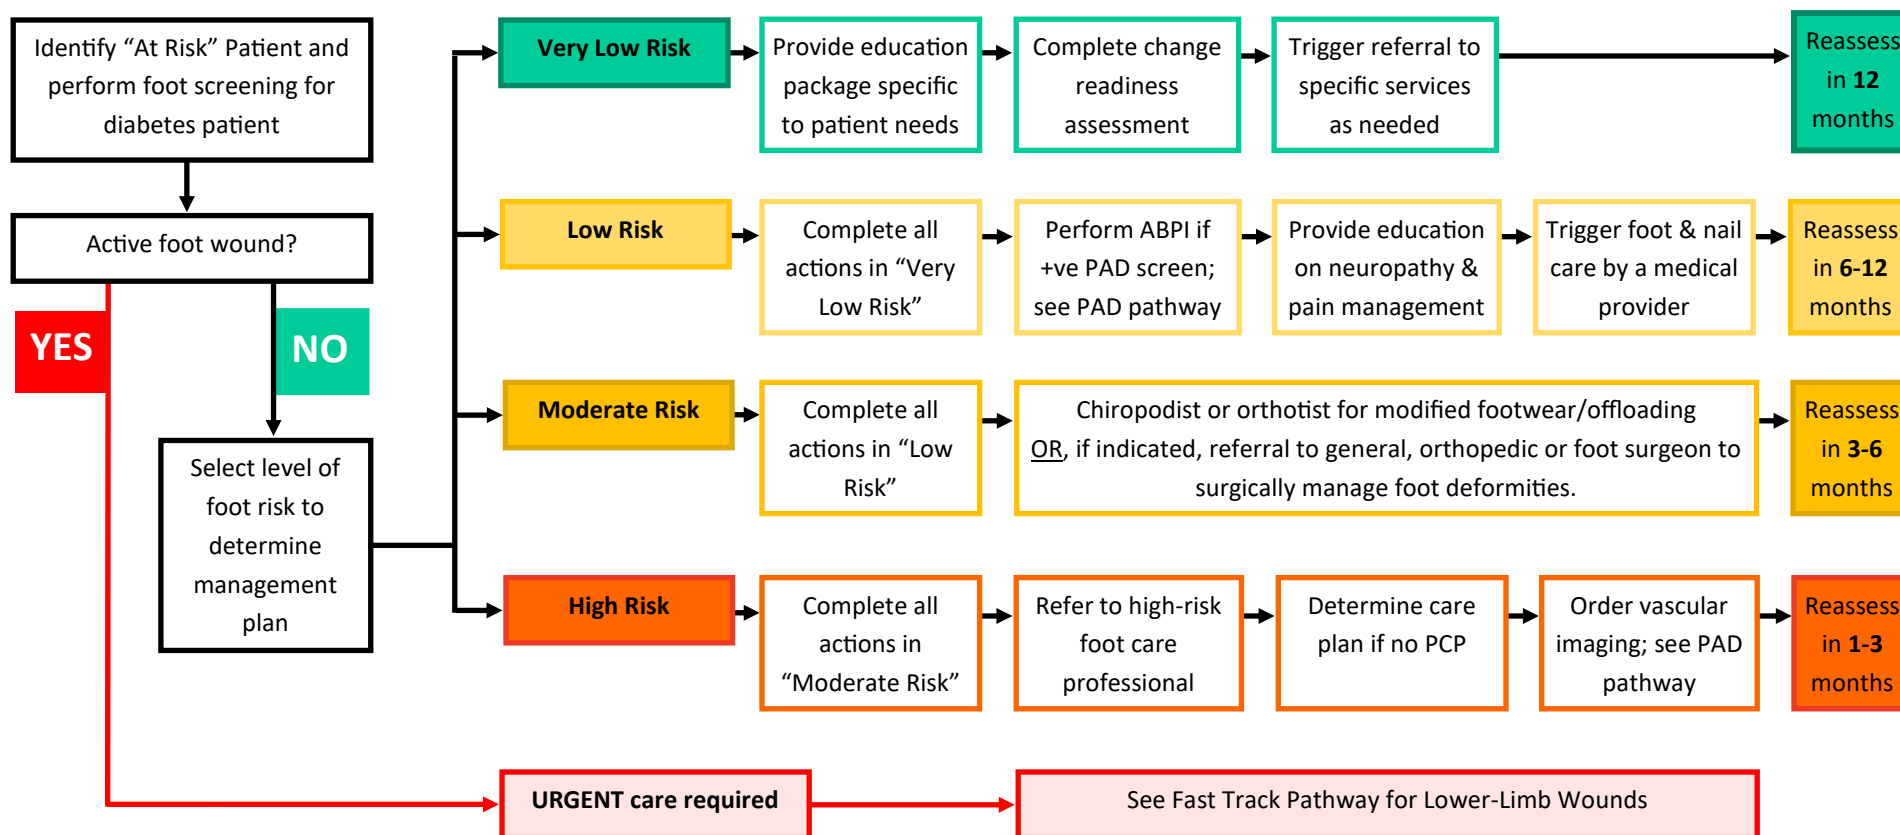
Identify “At Risk” Patient and perform foot screening for diabetes patient

Active foot wound?

YES

NO

Select level of foot risk to determine management plan

Very Low Risk

Provide education package specific to patient needs

Complete change readiness assessment

Trigger referral to specific services as needed

Reassess in 12 months

Low Risk

Complete all actions in “Very Low Risk”

Perform ABPI if +ve PAD screen; see PAD pathway

Provide education on neuropathy & pain management

Trigger foot & nail care by a medical provider

Reassess in 6-12 months

Moderate Risk

Complete all actions in “Low Risk”

Chiropodist or orthotist for modified footwear/offloading OR, if indicated, referral to general, orthopedic or foot surgeon to surgically manage foot deformities.

Reassess in 3-6 months

High Risk

Complete all actions in “Moderate Risk”

Refer to high-risk foot care professional

Determine care plan if no PCP

Order vascular imaging; see PAD pathway

Reassess in 1-3 months

URGENT care required

See Fast Track Pathway for Lower-Limb Wounds